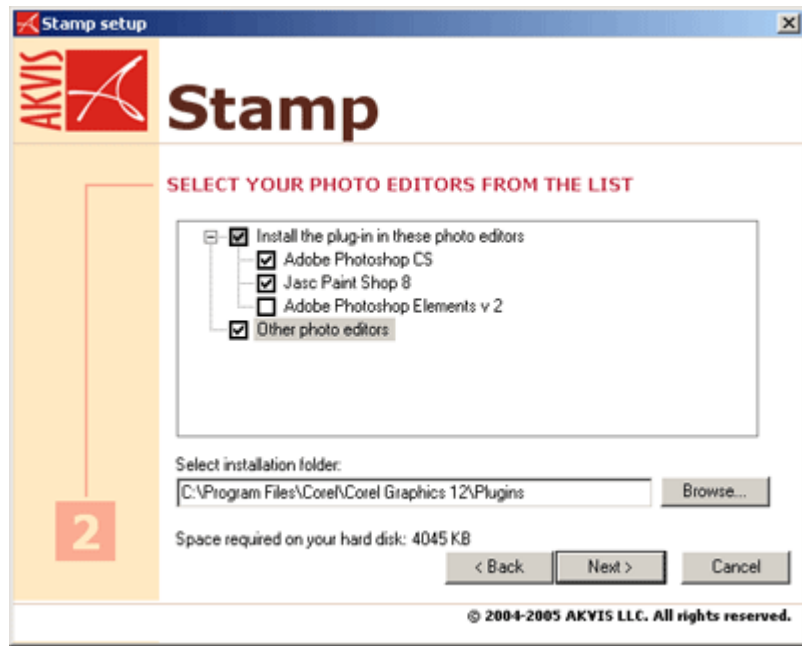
Stamp setup

AKVIS

Stamp

SELECT YOUR PHOTO EDITORS FROM THE LIST

Install the plug-in in these photo editors
Adobe Photoshop CS
Jasc Paint Shop 8
Adobe Photoshop Elements v 2
Other photo editors

Select installation folder:
C:\Program Files\Corel\Corel Graphics 12\Plugins
Browse...

2

Space required on your hard disk: 4045 KB

< Back
Next >
Cancel

© 2004-2005 AKVIS LLC. All rights reserved.